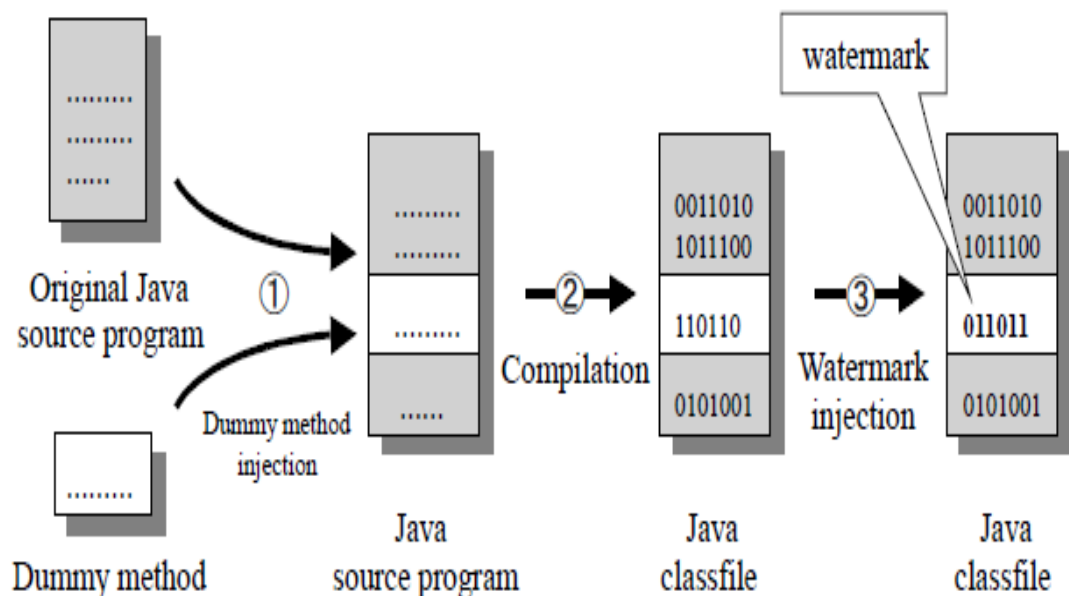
watermark

.........
.........
......

Original Java source program

①

.........
.........
.........
......

Dummy method injection

.........

Dummy method

Java source program

②

Compilation

0011010
1011100
110110
0101001

Java classfile

③

Watermark injection

0011010
1011100
011011
0101001

Java classfile